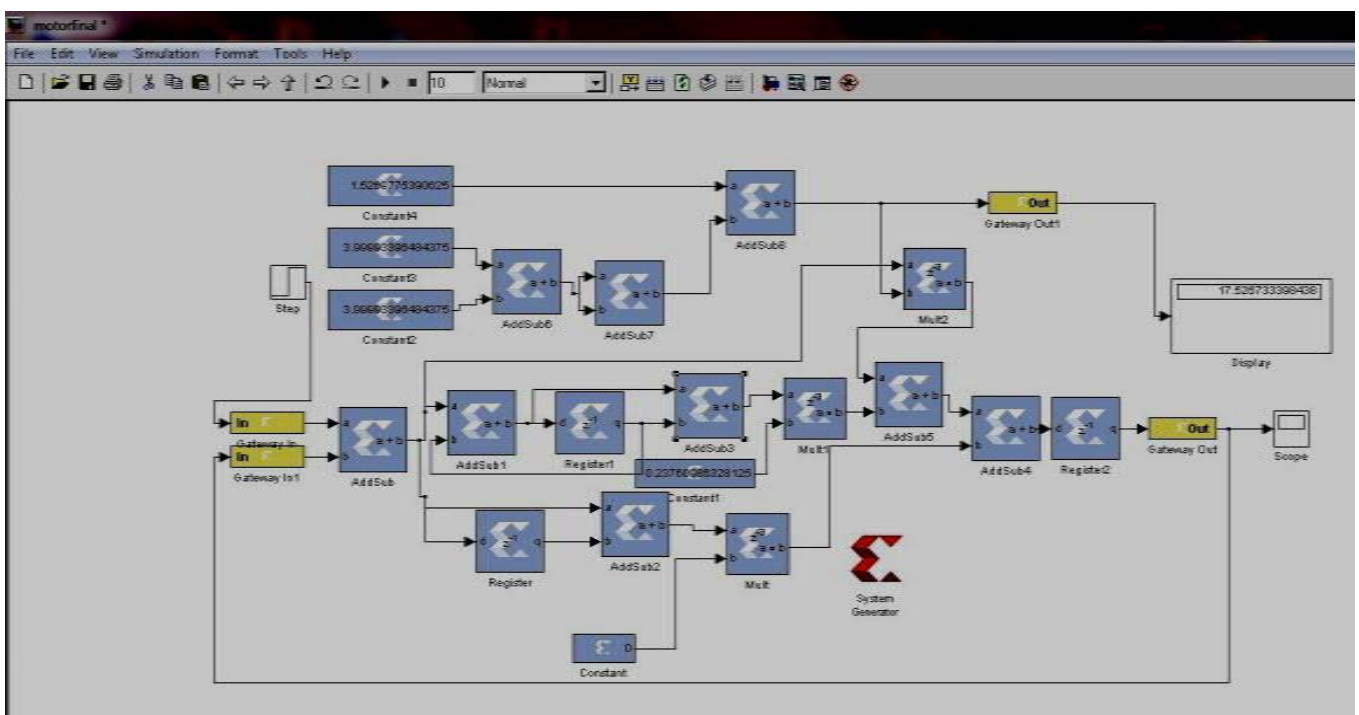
motorfinal *

File Edit View Simulation Format Tools Help

10 Normal

1.5299775390625
Constant4

3.9999389648437​5
Constant3

3.9999389648437​5
Constant2

Step

a
b
a + b
AddSub6

a
b
a + b
AddSub7

a
b
a + b
AddSub8

Out
Gateway Out1

a
b
a×b
Mult2

17.529733398438
Display

In
Gateway In

In
Gateway In1

a
b
a + b
AddSub

a
b
a + b
AddSub1

d
$z^{-1}$
q
Register1

a
b
a + b
AddSub3

0.2376098828125
Constant1

a
b
a×b
Mult1

a
b
a + b
AddSub5

a
b
a + b
AddSub4

d
$z^{-1}$
q
Register2

Out
Gateway Out

Scope

d
$z^{-1}$
q
Register

a
b
a + b
AddSub2

a
b
a×b
Mult

System Generator

0
Constant